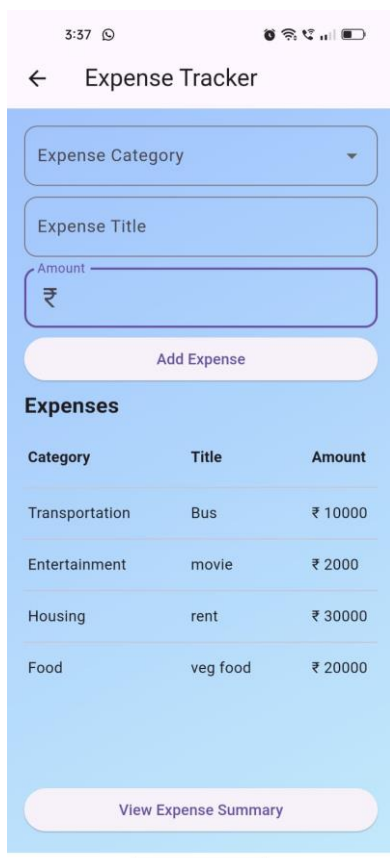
3:37

Expense Tracker

Expense Category

Expense Title

Amount

₹

Add Expense

Expenses

| Category | Title | Amount |
|---|---|---|
| Transportation | Bus | ₹ 10000 |
| Entertainment | movie | ₹ 2000 |
| Housing | rent | ₹ 30000 |
| Food | veg food | ₹ 20000 |

View Expense Summary